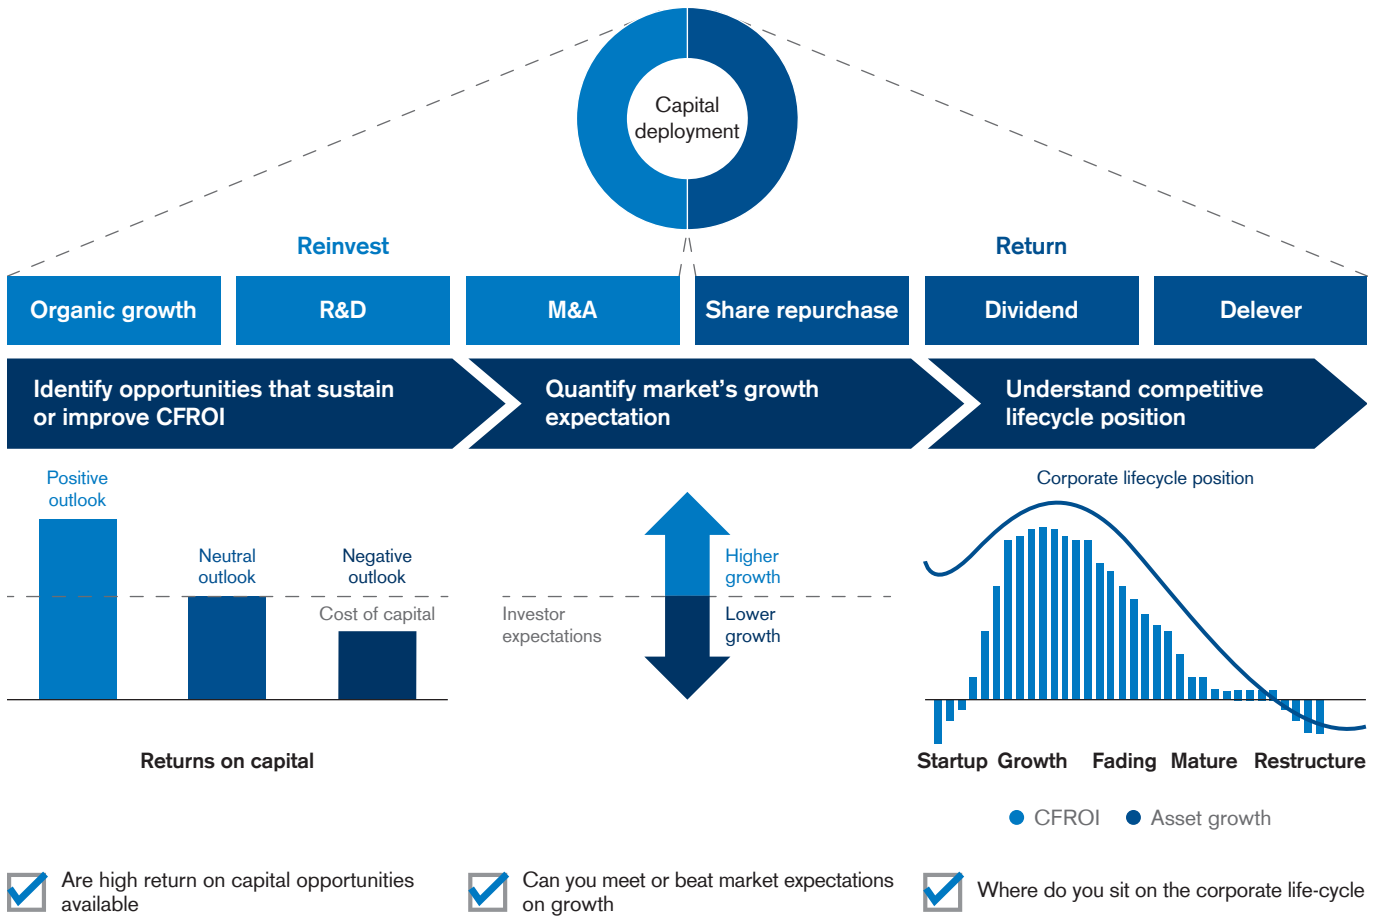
Capital deployment

Reinvest

Return

Organic growth

R&D

M&A

Share repurchase

Dividend

Delever

Identify opportunities that sustain or improve CFROI

Quantify market's growth expectation

Understand competitive lifecycle position

Positive outlook

Neutral outlook

Negative outlook

Cost of capital

Returns on capital

Investor expectations

Higher growth

Lower growth

Corporate lifecycle position

Startup Growth Fading Mature Restructure

CFROI Asset growth

Are high return on capital opportunities available

Can you meet or beat market expectations on growth

Where do you sit on the corporate life-cycle